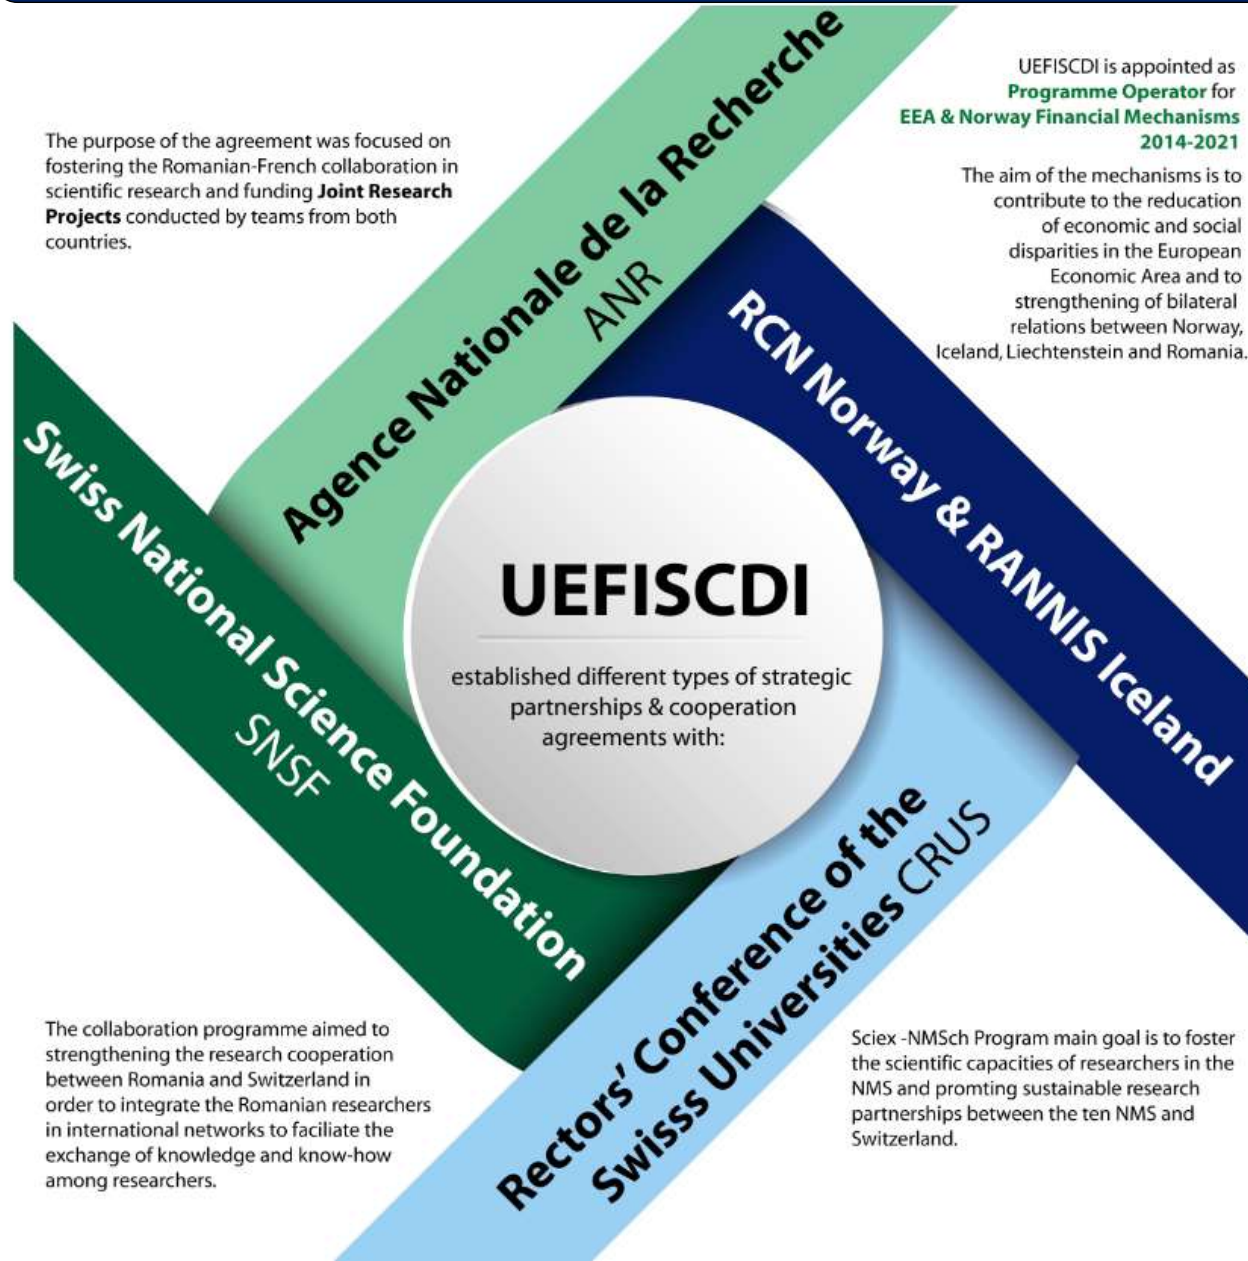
UEFISCDI is appointed as
**Programme Operator** for
**EEA & Norway Financial Mechanisms 2014-2021**

The aim of the mechanisms is to contribute to the reducation of economic and social disparities in the European Economic Area and to strengthening of bilateral relations between Norway, Iceland, Liechtenstein and Romania.

The purpose of the agreement was focused on fostering the Romanian-French collaboration in scientific research and funding **Joint Research Projects** conducted by teams from both countries.

Agence Nationale de la Recherche
ANR

RCN Norway & RANNIS Iceland

Swiss National Science Foundation
SNSF

UEFISCDI

established different types of strategic partnerships & cooperation agreements with:

Rectors' Conference of the Swisss Universities CRUS

The collaboration programme aimed to strengthening the research cooperation between Romania and Switzerland in order to integrate the Romanian researchers in international networks to faciliate the exchange of knowledge and know-how among researchers.

Sciex -NMSch Program main goal is to foster the scientific capacities of researchers in the NMS and promting sustainable research partnerships between the ten NMS and Switzerland.